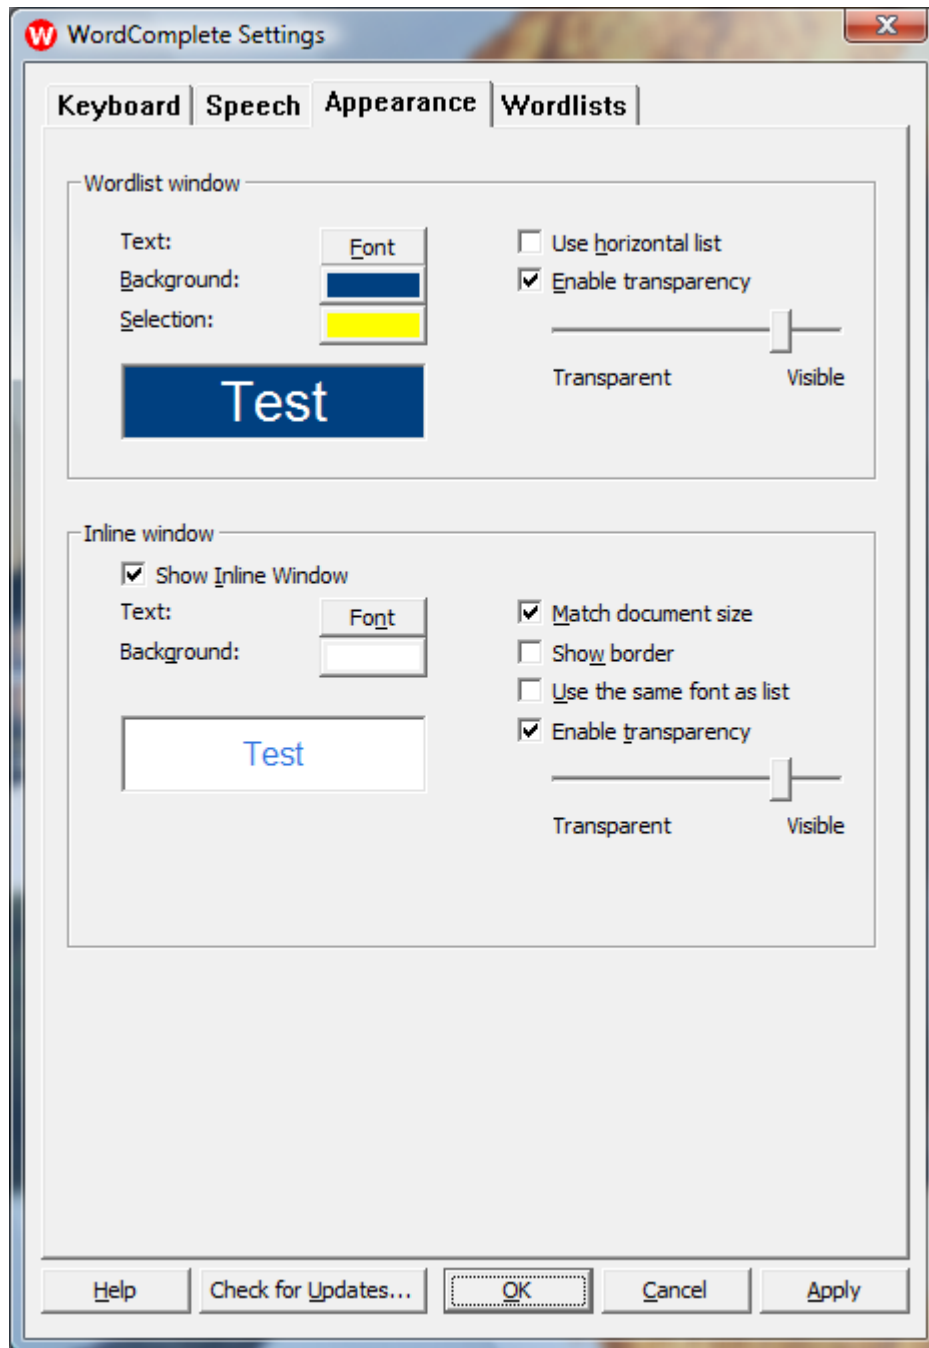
W WordComplete Settings

X

Keyboard | Speech | Appearance | Wordlists

Wordlist window

Text: Font
Background:
Selection:

Test

Use horizontal list
Enable transparency

Transparent Visible

Inline window

Show Inline Window
Text: Font
Background:

Test

Match document size
Show border
Use the same font as list
Enable transparency

Transparent Visible

Help | Check for Updates... | OK | Cancel | Apply